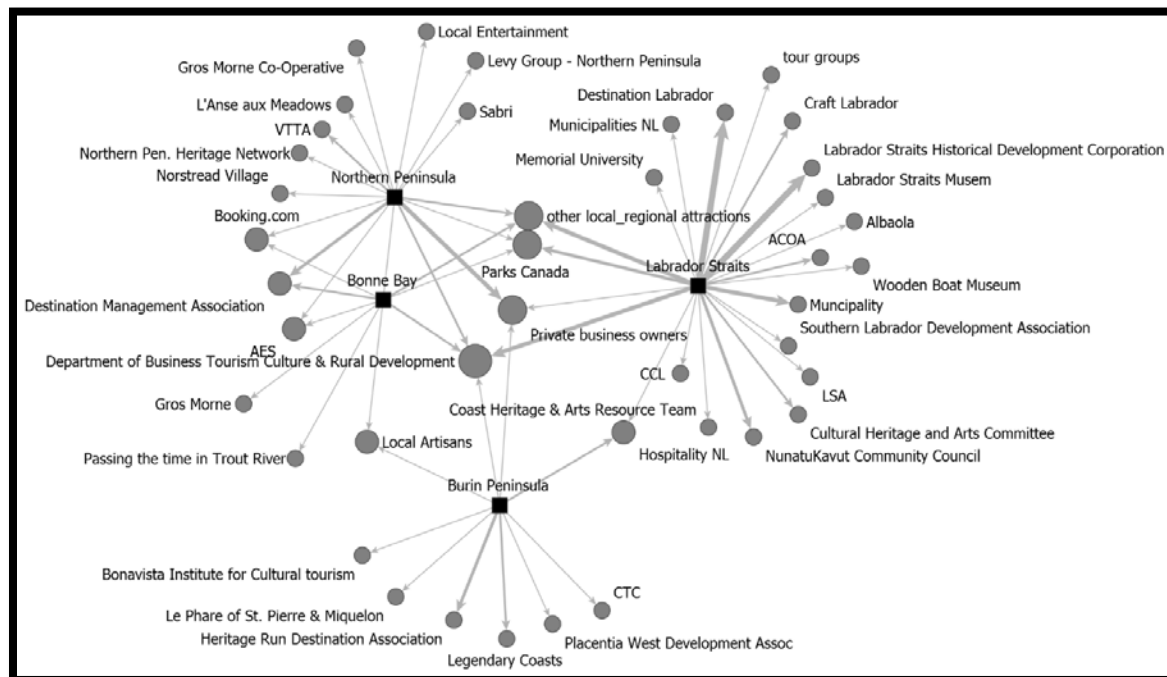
Local Entertainment
Gros Morne Co-Operative
Levy Group - Northern Peninsula
tour groups
L'Anse aux Meadows
Sabri
Destination Labrador
Craft Labrador
VTTA
Municipalities NL
Northern Pen. Heritage Network
Labrador Straits Historical Development Corporation
Memorial University
Norstread Village
Northern Peninsula
Labrador Straits Musem
Booking.com
other local_regional attractions
Albaola
ACOA
Parks Canada
Labrador Straits
Bonne Bay
Wooden Boat Museum
Destination Management Association
Muncipality
Private business owners
Southern Labrador Development Association
AES
Department of Business Tourism Culture & Rural Development
CCL
LSA
Gros Morne
Coast Heritage & Arts Resource Team
Cultural Heritage and Arts Committee
Local Artisans
Hospitality NL
NunatuKavut Community Council
Passing the time in Trout River
Burin Peninsula
Bonavista Institute for Cultural tourism
CTC
Le Phare of St. Pierre & Miquelon
Heritage Run Destination Association
Placentia West Development Assoc
Legendary Coasts